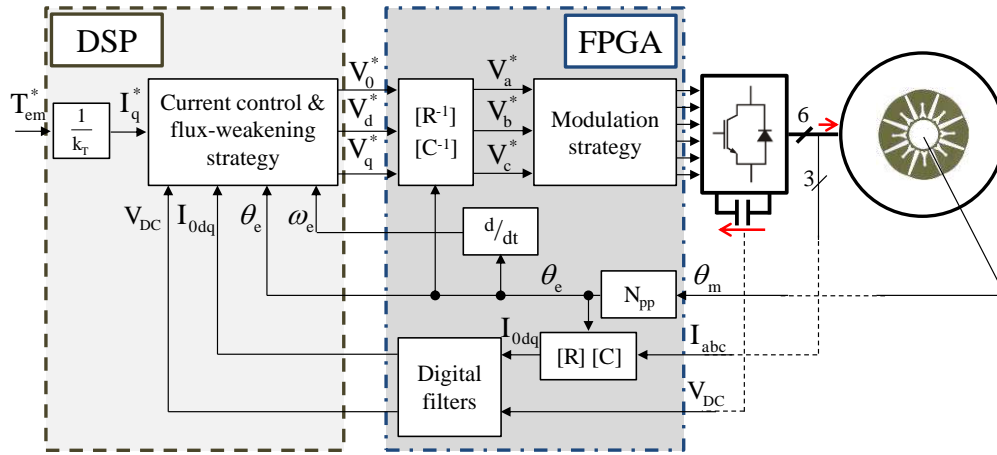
DSP

FPGA

$T_{em}^*$

$\frac{1}{k_T}$

$I_q^*$

Current control & flux-weakening strategy

$V_0^*$

$V_d^*$

$V_q^*$

$[R^{-1}]$

$[C^{-1}]$

$V_a^*$

$V_b^*$

$V_c^*$

Modulation strategy

6

3

$V_{DC}$

$I_{0dq}$

$\theta_e$

$\omega_e$

$^d/_{dt}$

$\theta_e$

$N_{pp}$

$\theta_m$

$I_{0dq}$

[R] [C]

$I_{abc}$

Digital filters

$V_{DC}$